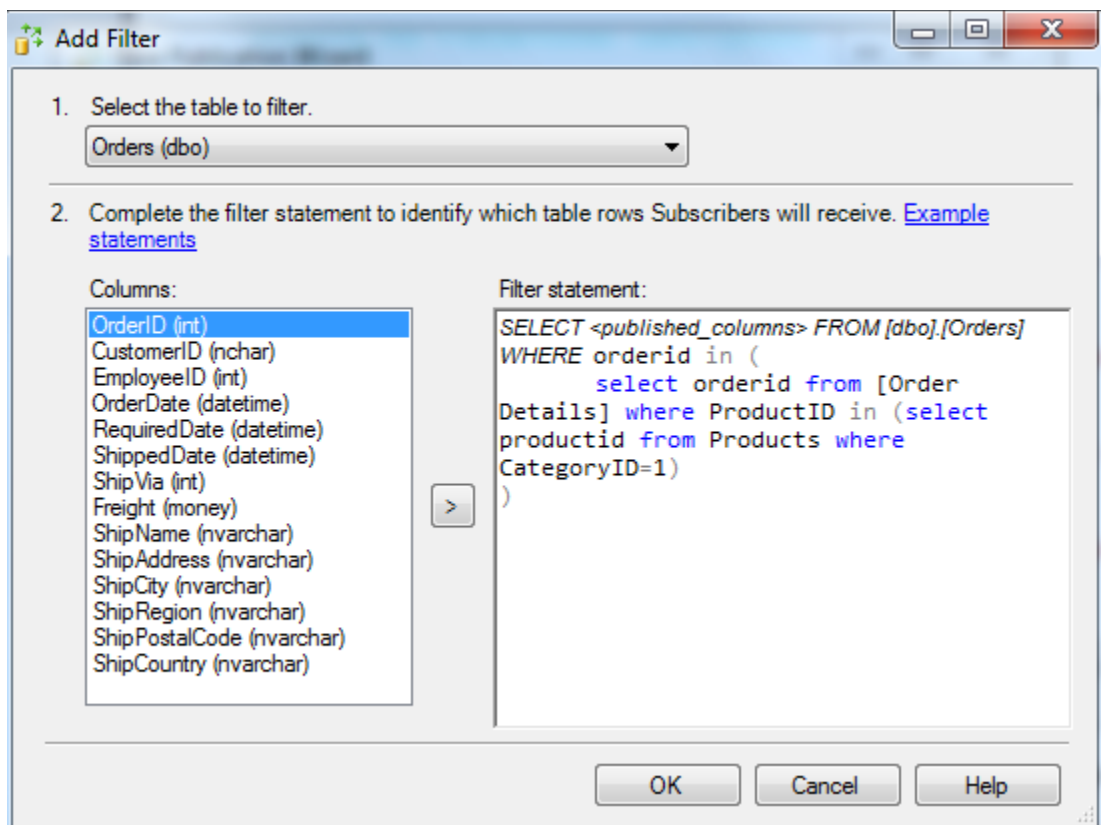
Add Filter

1. Select the table to filter.

Orders (dbo)

2. Complete the filter statement to identify which table rows Subscribers will receive. Example statements

Columns:

OrderID (int)
CustomerID (nchar)
EmployeeID (int)
OrderDate (datetime)
RequiredDate (datetime)
ShippedDate (datetime)
ShipVia (int)
Freight (money)
ShipName (nvarchar)
ShipAddress (nvarchar)
ShipCity (nvarchar)
ShipRegion (nvarchar)
ShipPostalCode (nvarchar)
ShipCountry (nvarchar)

>

Filter statement:

SELECT <published_columns> FROM [dbo].[Orders]
WHERE orderid in (
select orderid from [Order Details] where ProductID in (select productid from Products where CategoryID=1)
)

OK Cancel Help